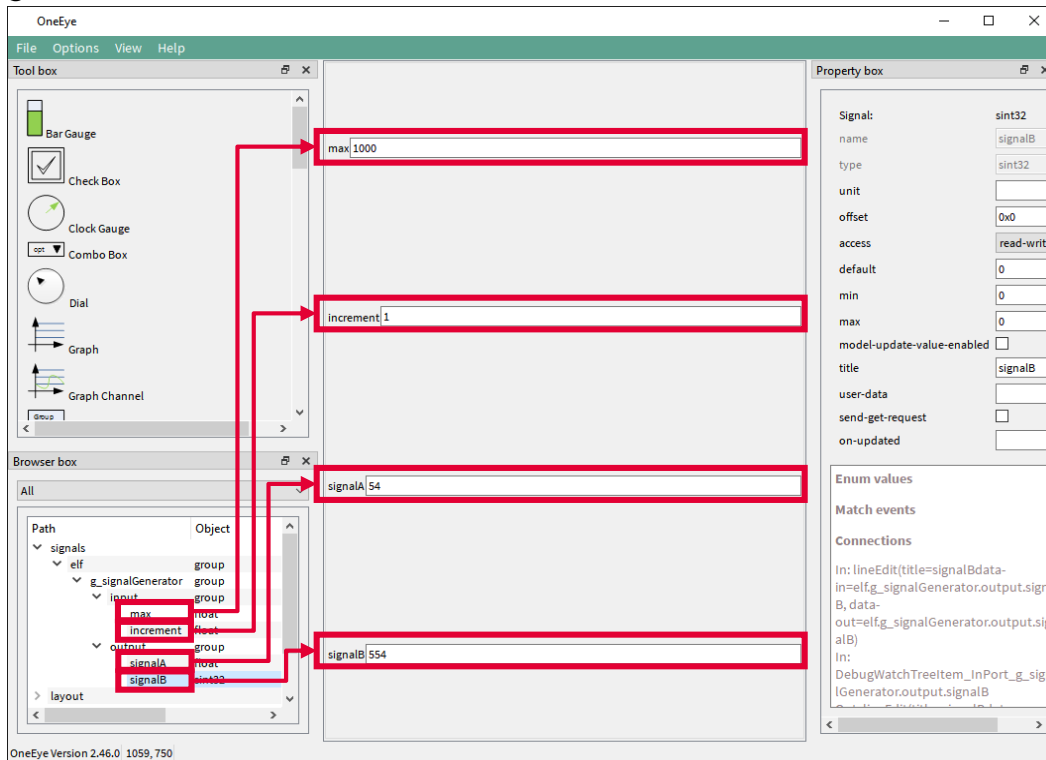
OneEye

File Options View Help

Tool box

Bar Gauge

Check Box

Clock Gauge

opt Combo Box

Dial

Graph

Graph Channel

Group

Browser box

All

| Path | Object |
|---|---|
| signals | |
| elf | group |
| g_signalGenerator | group |
| input | group |
| max | float |
| increment | float |
| output | group |
| signalA | float |
| signalB | sint32 |
| layout | |

max 1000

increment 1

signalA 54

signalB 554

Property box

| | |
|---|---|
| Signal: | sint32 |
| name | signalB |
| type | sint32 |
| unit | |
| offset | 0x0 |
| access | read-writ |
| default | 0 |
| min | 0 |
| max | 0 |
| model-update-value-enabled | |
| title | signalB |
| user-data | |
| send-get-request | |
| on-updated | |

Enum values

Match events

Connections

In: lineEdit(title=signalBdata-in=elf.g_signalGenerator.output.signalB, data-out=elf.g_signalGenerator.output.signalB)
In: DebugWatchTreeItem_InPort_g_signalGenerator.output.signalB
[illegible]

OneEye Version 2.46.0 1059, 750